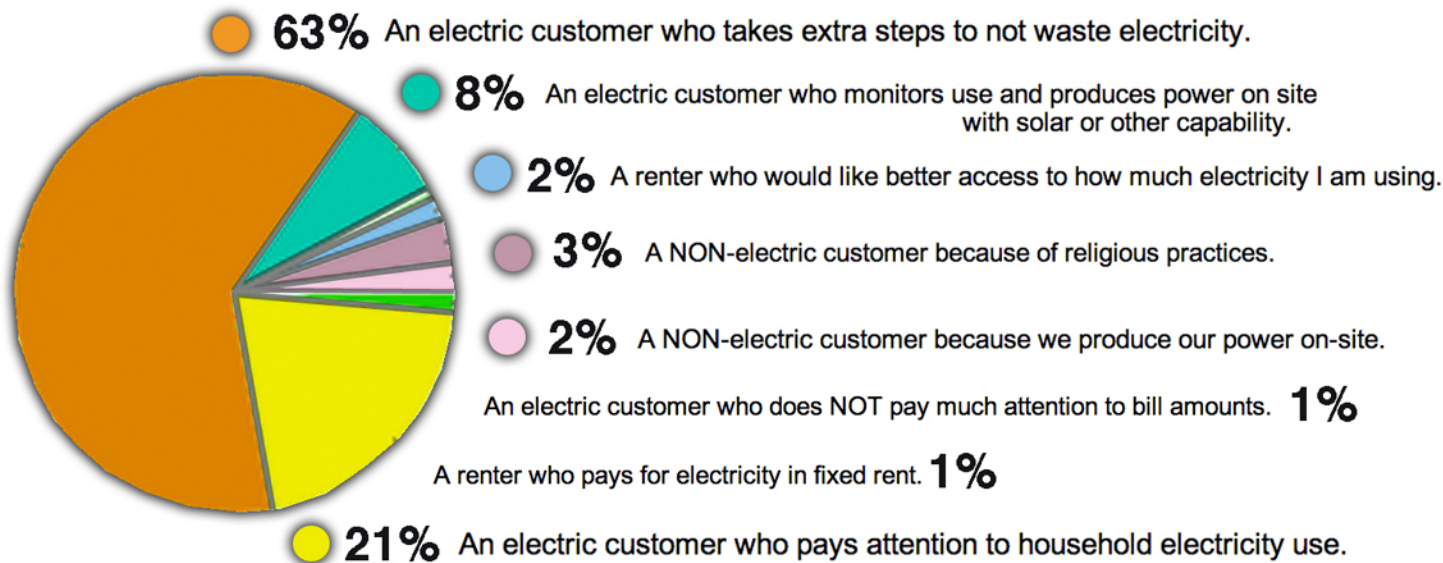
63% An electric customer who takes extra steps to not waste electricity.

8% An electric customer who monitors use and produces power on site with solar or other capability.

2% A renter who would like better access to how much electricity I am using.

3% A NON-electric customer because of religious practices.

2% A NON-electric customer because we produce our power on-site.

An electric customer who does NOT pay much attention to bill amounts. 1%

A renter who pays for electricity in fixed rent. 1%

21% An electric customer who pays attention to household electricity use.